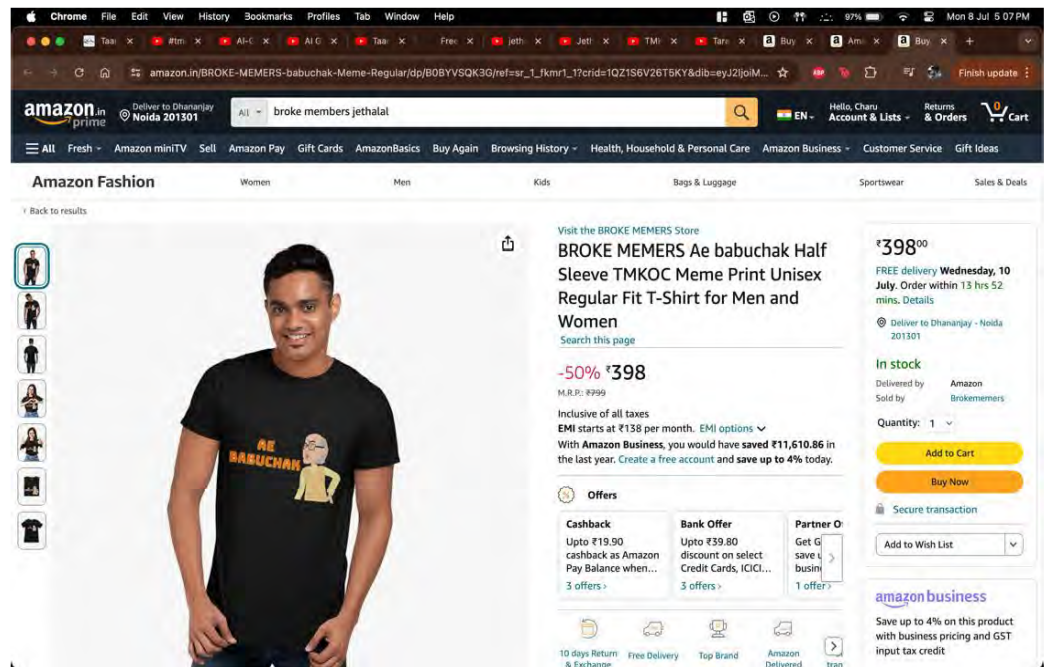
Chrome File Edit View History Bookmarks Profiles Tab Window Help

97% Mon 8 Jul 5 07 PM

Taa × #tm × AI-( × AI G × Taa × Free × jeth × Jetl × TMI × Tare × Buy × Am × Buy × +

amazon.in/BROKE-MEMERS-babuchak-Meme-Regular/dp/B0BYVSQK3G/ref=sr_1_fkmr1_1?crid=1QZ1S6V26T5KY&dib=eyJ2IjoiM...

Finish update

amazon.in prime

Deliver to Dhananjay Noida 201301

All

broke members jethalal

EN

Hello, Charu Account & Lists

Returns & Orders

0 Cart

All Fresh Amazon miniTV Sell Amazon Pay Gift Cards AmazonBasics Buy Again Browsing History Health, Household & Personal Care Amazon Business Customer Service Gift Ideas

Amazon Fashion Women Men Kids Bags & Luggage Sportswear Sales & Deals

‹ Back to results

AE BABUCHAK

Visit the BROKE MEMERS Store

BROKE MEMERS Ae babuchak Half Sleeve TMKOC Meme Print Unisex Regular Fit T-Shirt for Men and Women

Search this page

-50% ₹398

M.R.P.: ₹799

Inclusive of all taxes

EMI starts at ₹138 per month. EMI options

With Amazon Business, you would have saved ₹11,610.86 in the last year. Create a free account and save up to 4% today.

Offers

Cashback
Upto ₹19.90 cashback as Amazon Pay Balance when...
3 offers ›

Bank Offer
Upto ₹39.80 discount on select Credit Cards, ICICI...
3 offers ›

Partner O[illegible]
Get G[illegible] save u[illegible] busin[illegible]
1 offer ›

10 days Return & Exchange

Free Delivery

Top Brand

Amazon Delivered

tra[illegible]

₹398⁰⁰

FREE delivery Wednesday, 10 July. Order within 13 hrs 52 mins. Details

Deliver to Dhananjay - Noida 201301

In stock

Delivered by Amazon

Sold by Brokememers

Quantity: 1

Add to Cart

Buy Now

Secure transaction

Add to Wish List

amazon business

Save up to 4% on this product with business pricing and GST input tax credit